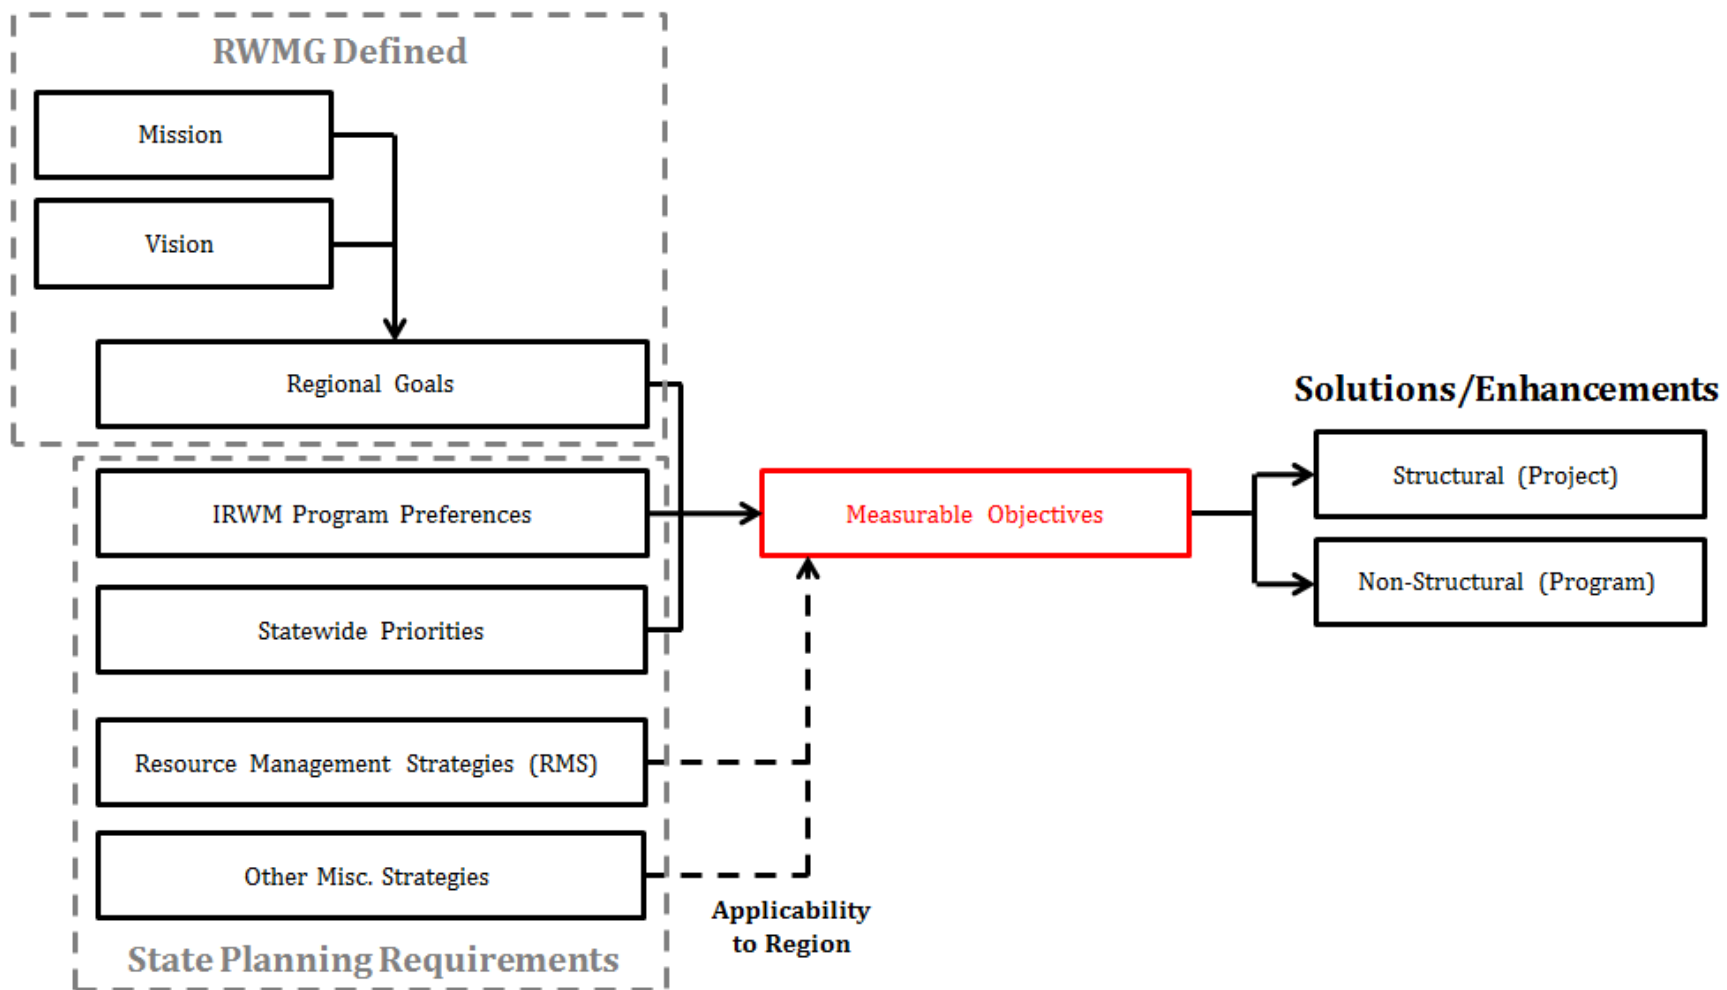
RWMG Defined

Mission

Vision

Regional Goals

IRWM Program Preferences

Statewide Priorities

Resource Management Strategies (RMS)

Other Misc. Strategies

State Planning Requirements

Measurable Objectives

Applicability to Region

Solutions/Enhancements

Structural (Project)

Non-Structural (Program)